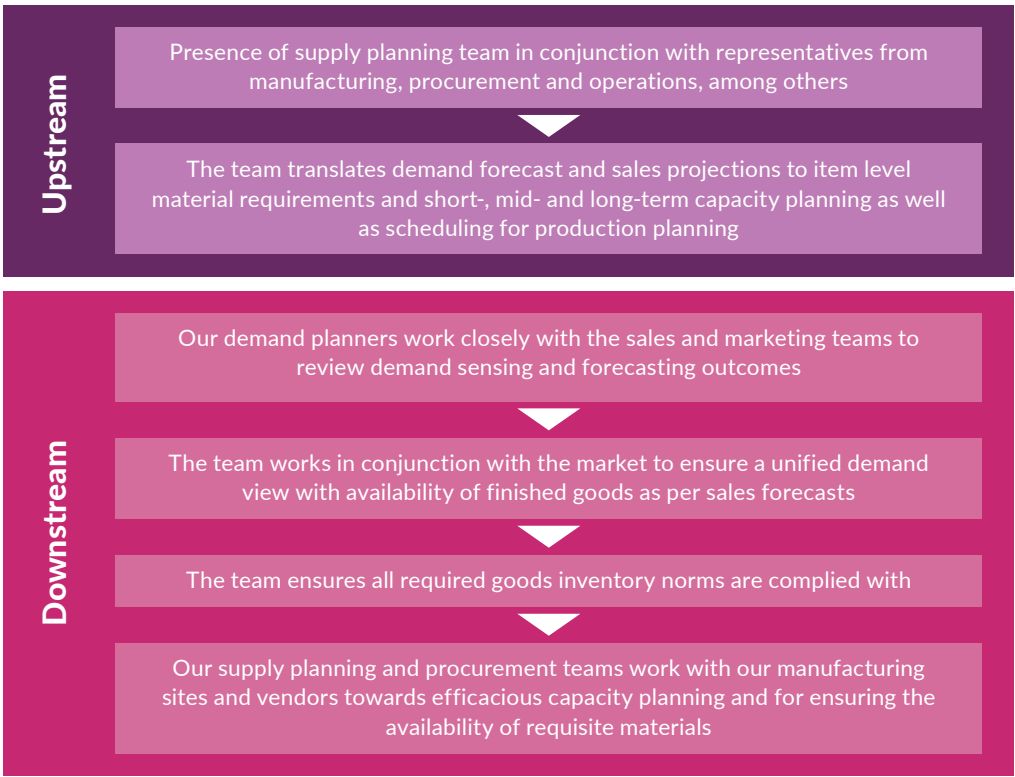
Upstream

Presence of supply planning team in conjunction with representatives from manufacturing, procurement and operations, among others

The team translates demand forecast and sales projections to item level material requirements and short-, mid- and long-term capacity planning as well as scheduling for production planning

Downstream

Our demand planners work closely with the sales and marketing teams to review demand sensing and forecasting outcomes

The team works in conjunction with the market to ensure a unified demand view with availability of finished goods as per sales forecasts

The team ensures all required goods inventory norms are complied with

Our supply planning and procurement teams work with our manufacturing sites and vendors towards efficacious capacity planning and for ensuring the availability of requisite materials